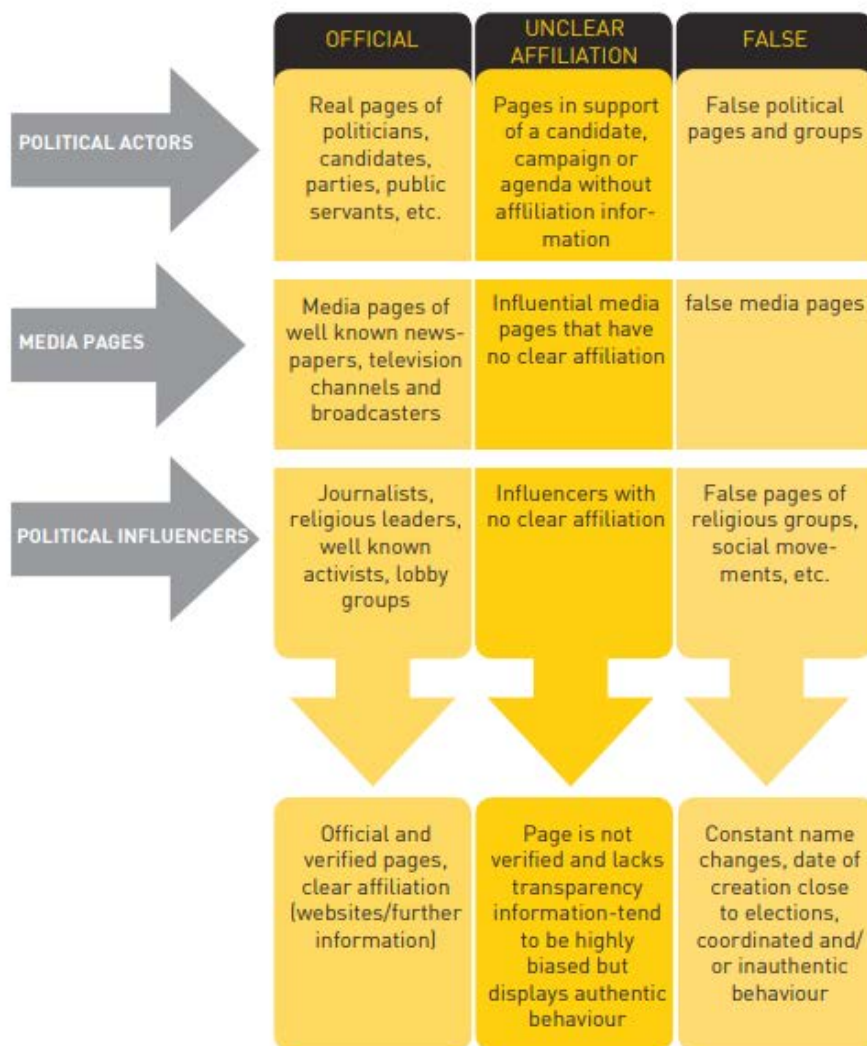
| | OFFICIAL | UNCLEAR AFFILIATION | FALSE |
|---|---|---|---|
| POLITICAL ACTORS | Real pages of politicians, candidates, parties, public servants, etc. | Pages in support of a candidate, campaign or agenda without affiliation information | False political pages and groups |
| MEDIA PAGES | Media pages of well known newspapers, television channels and broadcasters | Influential media pages that have no clear affiliation | false media pages |
| POLITICAL INFLUENCERS | Journalists, religious leaders, well known activists, lobby groups | Influencers with no clear affiliation | False pages of religious groups, social movements, etc. |
| | Official and verified pages, clear affiliation (websites/further information) | Page is not verified and lacks transparency information-tend to be highly biased but displays authentic behaviour | Constant name changes, date of creation close to elections, coordinated and/ or inauthentic behaviour |